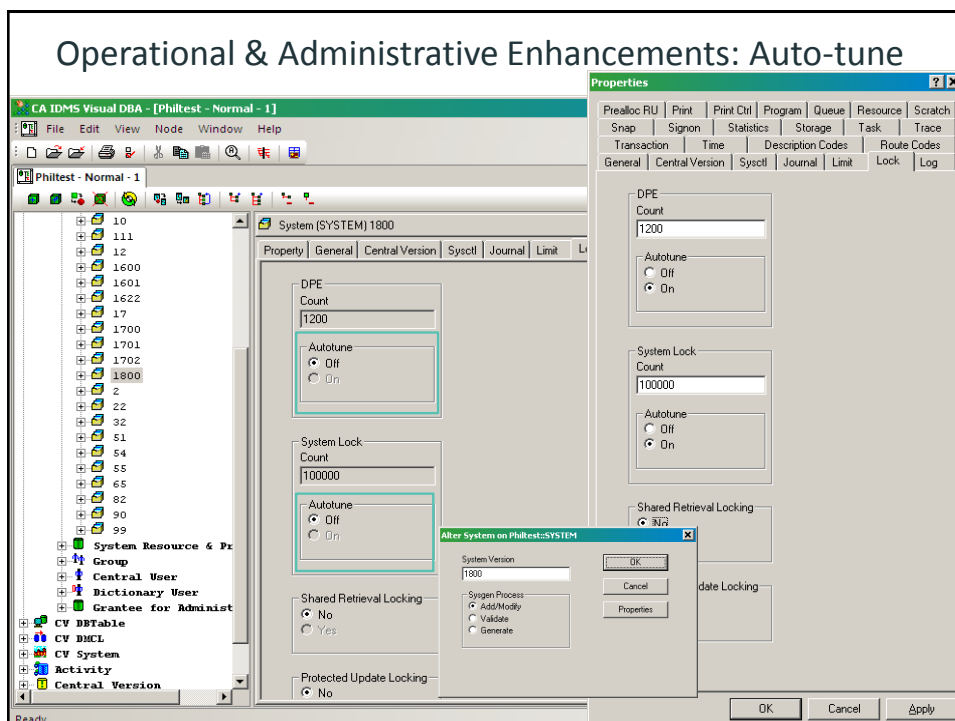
Operational & Administrative Enhancements: Auto-tune

CA IDMS Visual DBA - [Philtest - Normal - 1]

File Edit View Node Window Help

Philtest - Normal - 1

10
111
12
1600
1601
1622
17
1700
1701
1702
1800
2
22
32
51
54
55
65
82
90
99
System Resource & Pr
Group
Central User
Dictionary User
Grantee for Administ
CV DBTable
CV DMCL
CV System
Activity
Central Version

Ready

System (SYSTEM) 1800

Property | General | Central Version | Sysctl | Journal | Limit | L

DPE
Count
1200
Autotune
Off
On

System Lock
Count
100000
Autotune
Off
On

Shared Retrieval Locking
No
Yes

Protected Update Locking
No

Alter System on Philtest::SYSTEM
System Version
1800
Sysgen Process
Add/Modify
Validate
Generate
OK
Cancel
Properties

Properties
Prealloc RU | Print | Print Ctrl | Program | Queue | Resource | Scratch
Snap | Signon | Statistics | Storage | Task | Trace
Transaction | Time | Description Codes | Route Codes
General | Central Version | Sysctl | Journal | Limit | Lock | Log

DPE
Count
1200
Autotune
Off
On

System Lock
Count
100000
Autotune
Off
On

Shared Retrieval Locking
No

date Locking

OK Cancel Apply